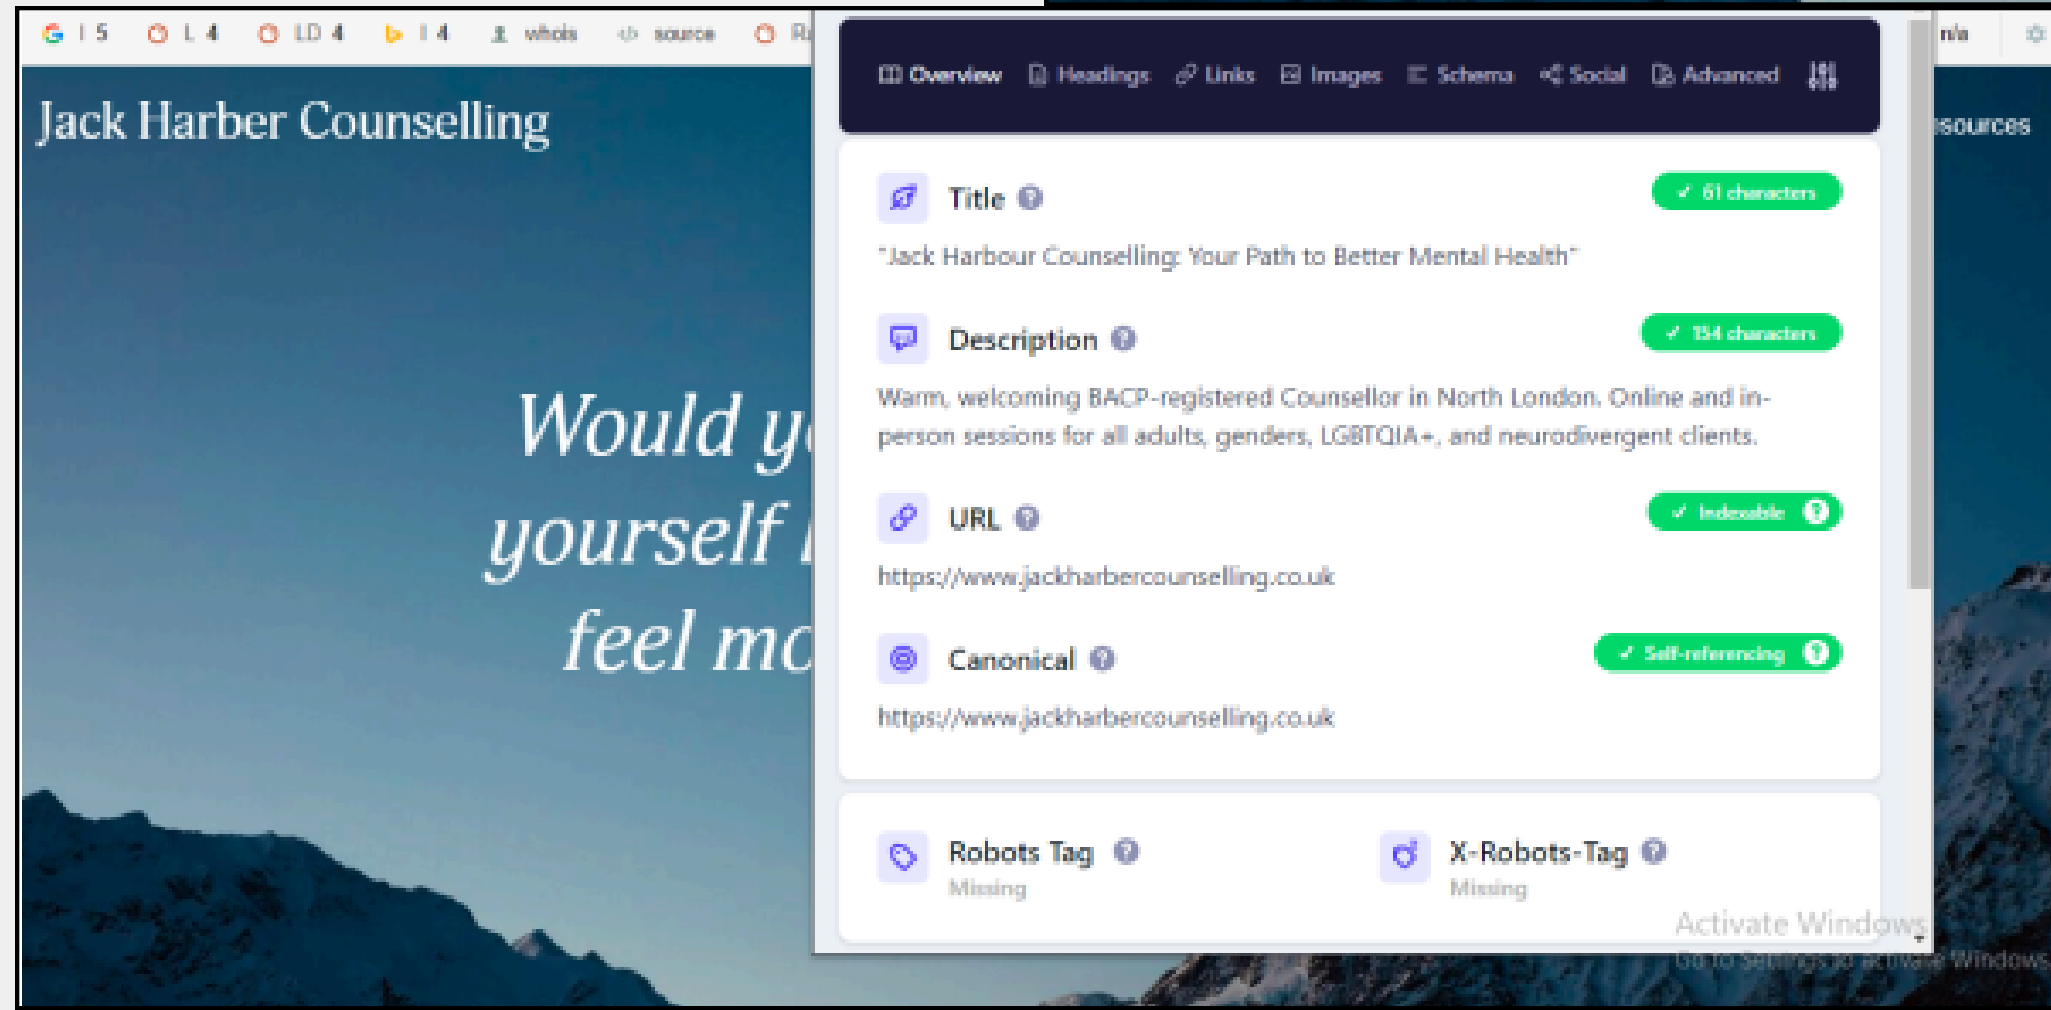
G I 5 L 4 LD 4 I 4 whois source R

n/a

Jack Harber Counselling

sources

Would y
yourself
feel mo

Overview Headings Links Images Schema Social Advanced

Title

✓ 61 characters

"Jack Harbour Counselling: Your Path to Better Mental Health"

Description

✓ 154 characters

Warm, welcoming BACP-registered Counsellor in North London. Online and in-person sessions for all adults, genders, LGBTQIA+, and neurodivergent clients.

URL

✓ Indexable

https://www.jackharbercounselling.co.uk

Canonical

✓ Self-referencing

https://www.jackharbercounselling.co.uk

Robots Tag
Missing

X-Robots-Tag
Missing

Activate Windows
Go to Settings to activate Windows.